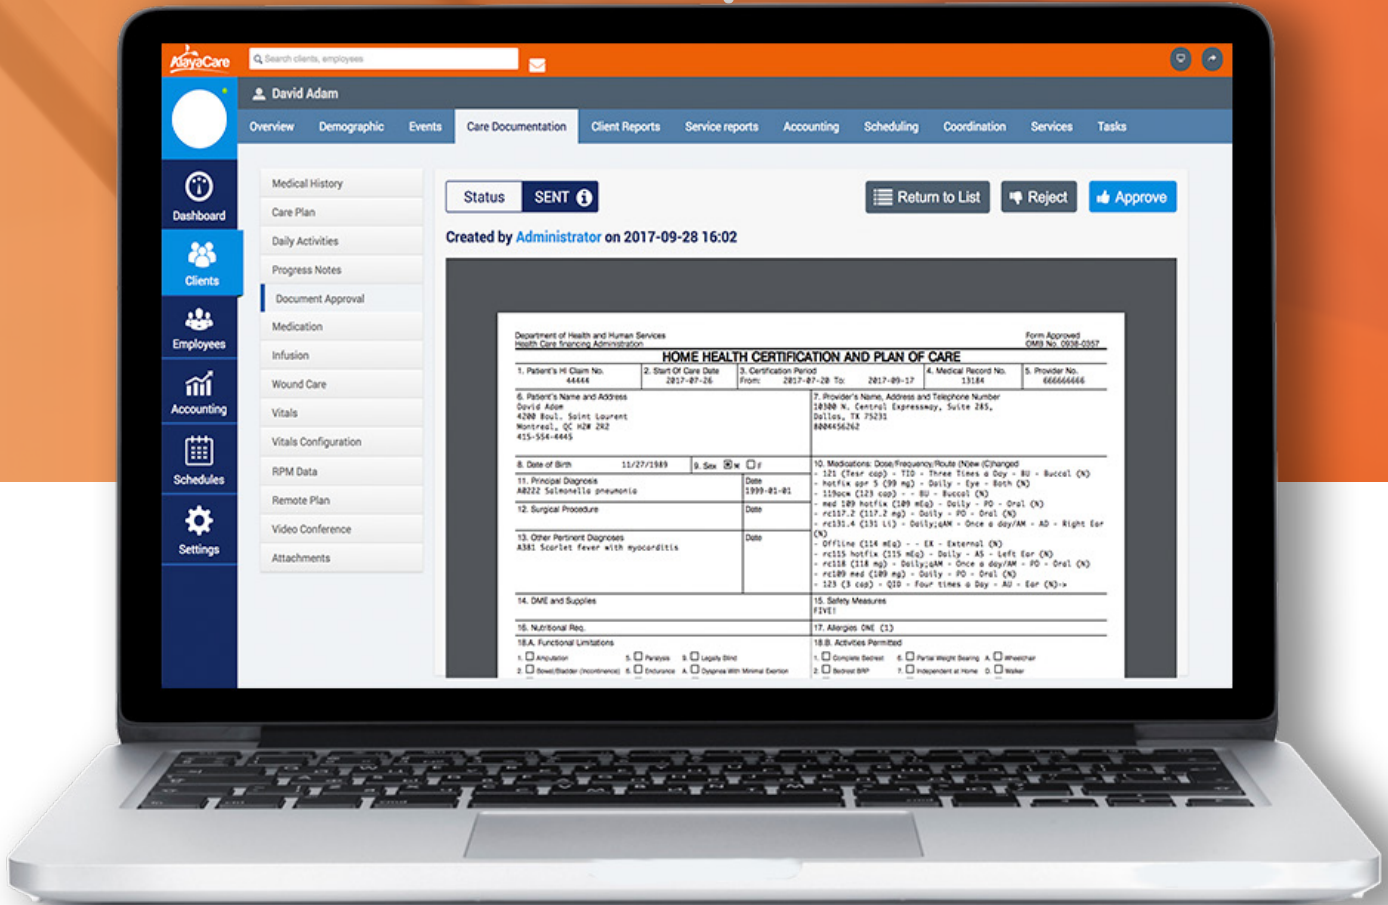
AlayaCare

Search clients, employees

David Adam

Overview Demographic Events Care Documentation Client Reports Service reports Accounting Scheduling Coordination Services Tasks

Dashboard
Clients
Employees
Accounting
Schedules
Settings

Medical History
Care Plan
Daily Activities
Progress Notes
Document Approval
Medication
Infusion
Wound Care
Vitals
Vitals Configuration
RPM Data
Remote Plan
Video Conference
Attachments

Status SENT

Return to List Reject Approve

Created by Administrator on 2017-09-28 16:02

Department of Health and Human Services
Health Care Financing Administration

Form Approved
OMB No. 0938-0357

HOME HEALTH CERTIFICATION AND PLAN OF CARE

1. Patient's HI Claim No. 44444
2. Start Of Care Date 2017-07-26
3. Certification Period From: 2017-07-20 To: 2017-09-17
4. Medical Record No. 13184
5. Provider No. 666666666

6. Patient's Name and Address
David Adam
4200 Boul. Saint Laurent
Montreal, QC H2W 2R2
415-554-4445

7. Provider's Name, Address and Telephone Number
10300 N. Central Expressway, Suite 285,
Dallas, TX 75231
8004456262

8. Date of Birth 11/27/1989
9. Sex M F

10. Medications: Dose/Frequency/Route (N)ew (C)hanged
- 121 (Test cap) - TID - Three Times a Day - BU - Buccal (N)
- hotfix apr 5 (99 mg) - Daily - Eye - Both (N)
- 119ocm (123 cap) - - BU - Buccal (N)
- med 109 hotfix (109 mEq) - Daily - PO - Oral (N)
- rc117.2 (117.2 mg) - Daily - PO - Oral (N)
- rc131.4 (131 Li) - Daily;qAM - Once a day/AM - AD - Right Ear (N)
- Offline (114 mEq) - - EX - External (N)
- rc115 hotfix (115 mEq) - Daily - AS - Left Ear (N)
- rc118 (118 mg) - Daily;qAM - Once a day/AM - PO - Oral (N)
- rc109 med (109 mg) - Daily - PO - Oral (N)
- 123 (3 cap) - QID - Four times a Day - AU - Ear (N)->

11. Principal Diagnosis
A0222 Salmonella pneumonia
Date 1999-01-01

12. Surgical Procedure
Date

13. Other Pertinent Diagnoses
A381 Scarlet fever with myocarditis
Date

14. DME and Supplies

15. Safety Measures
FIVE!

16. Nutritional Req.

17. Allergies ONE (1)

18.A. Functional Limitations
1. Amputation 5. Paralysis 9. Legally Blind
2. Bowel/Bladder (Incontinence) 6. Endurance A. Dyspnea With Minimal Exertion

18.B. Activities Permitted
1. Complete Bedrest 6. Partial Weight Bearing A. Wheelchair
2. Bedrest BRP 7. Independent at Home B. Walker